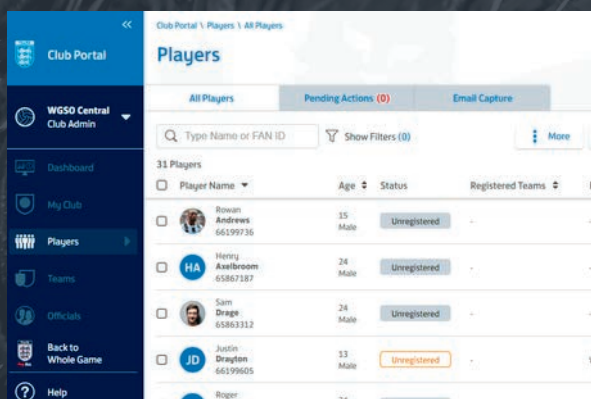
«

Club Portal

WGSO Central
Club Admin

Dashboard

My Club

Players

Teams

Officials

Back to Whole Game

Help

Club Portal \ Players \ All Players

Players

All Players | Pending Actions (0) | Email Capture

Type Name or FAN ID

Show Filters (0)

More

31 Players

| | Player Name | Age | Status | Registered Teams |
|---|---|---|---|---|
| | Rowan **Andrews** 66199736 | 15 Male | Unregistered | - |
| | HA Henry **Axelbroom** 65867187 | 24 Male | Unregistered | - |
| | Sam **Drage** 65863312 | 24 Male | Unregistered | - |
| | JD Justin **Drayton** 66199605 | 13 Male | Unregistered | - |
| | Roger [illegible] | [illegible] | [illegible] | |